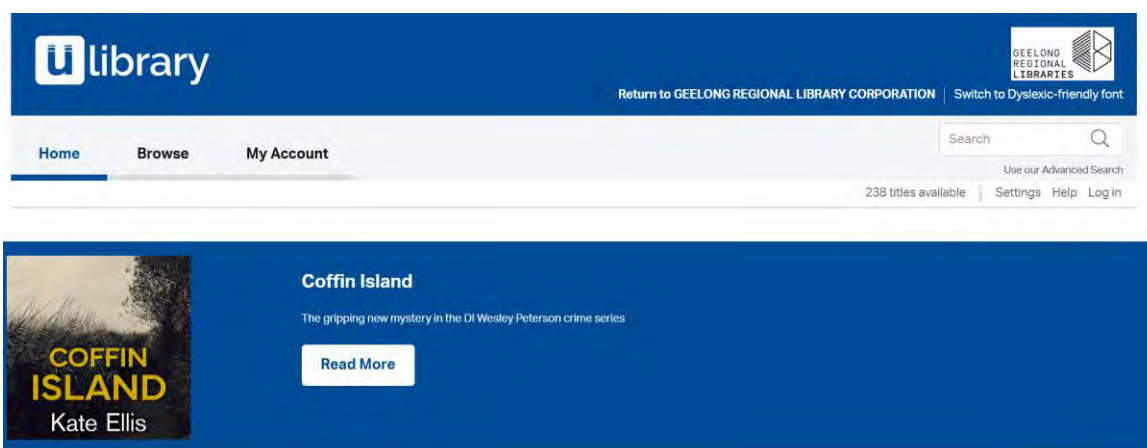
u library

GEELONG REGIONAL LIBRARIES

Return to GEELONG REGIONAL LIBRARY CORPORATION | Switch to Dyslexic-friendly font

Home Browse My Account

Search

Use our Advanced Search

238 titles available | Settings Help Log in

COFFIN ISLAND
Kate Ellis

Coffin Island

The gripping new mystery in the DI Wesley Peterson crime series

Read More